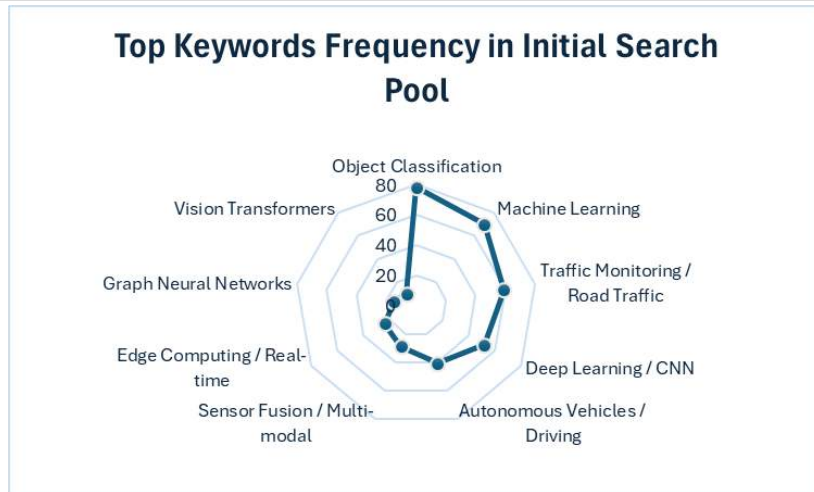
Top Keywords Frequency in Initial Search Pool

Object Classification
80
60
40
20
0
Machine Learning
Traffic Monitoring / Road Traffic
Deep Learning / CNN
Autonomous Vehicles / Driving
Sensor Fusion / Multi-modal
Edge Computing / Real-time
Graph Neural Networks
Vision Transformers